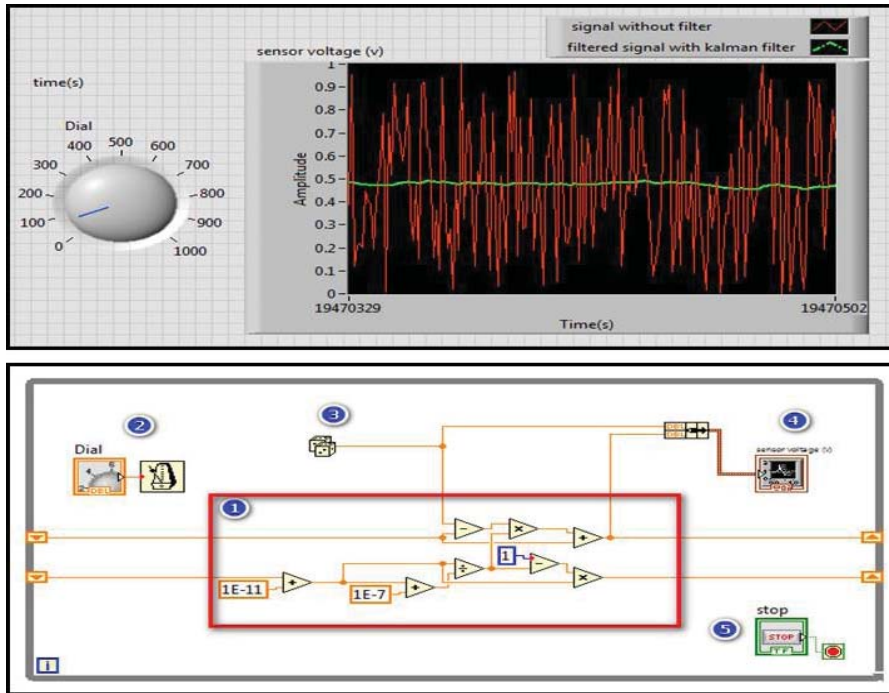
signal without filter
filtered signal with kalman filter

time(s)

Dial

0
100
200
300
400
500
600
700
800
900
1000

sensor voltage (v)

Amplitude

1
0.9
0.8
0.7
0.6
0.5
0.4
0.3
0.2
0.1
0

19470329
19470502
Time(s)

2
Dial

3

4
sensor voltage (v)

1

1E-11
1E-7
1

5
stop
STOP